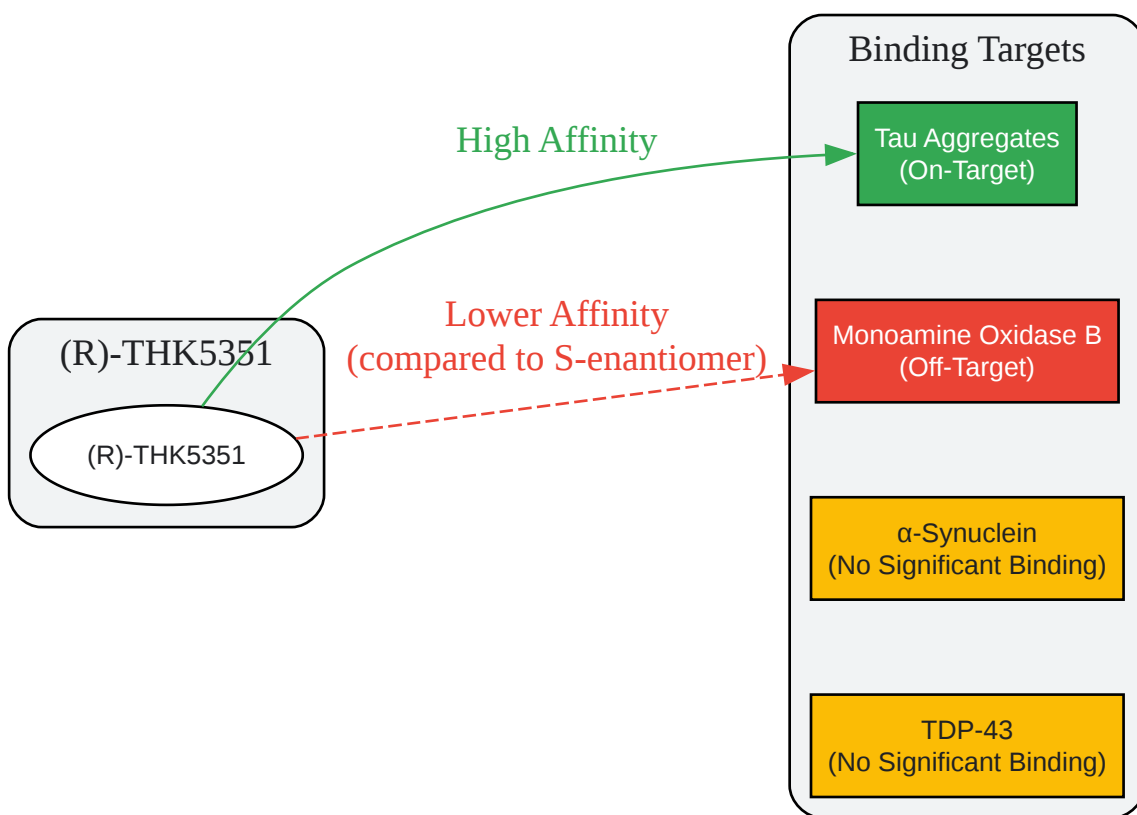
(R)-THK5351

(R)-THK5351

High Affinity

Lower Affinity
(compared to S-enantiomer)

Binding Targets

Tau Aggregates
(On-Target)

Monoamine Oxidase B
(Off-Target)

α-Synuclein
(No Significant Binding)

TDP-43
(No Significant Binding)